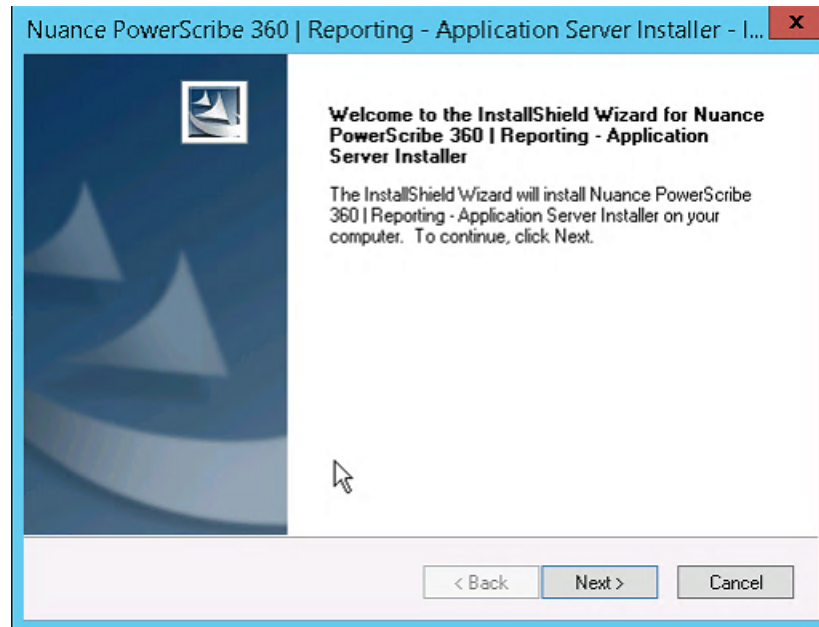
Nuance PowerScribe 360 | Reporting - Application Server Installer - I...

Welcome to the InstallShield Wizard for Nuance PowerScribe 360 | Reporting - Application Server Installer

The InstallShield Wizard will install Nuance PowerScribe 360 | Reporting - Application Server Installer on your computer. To continue, click Next.

< Back

Next >

Cancel